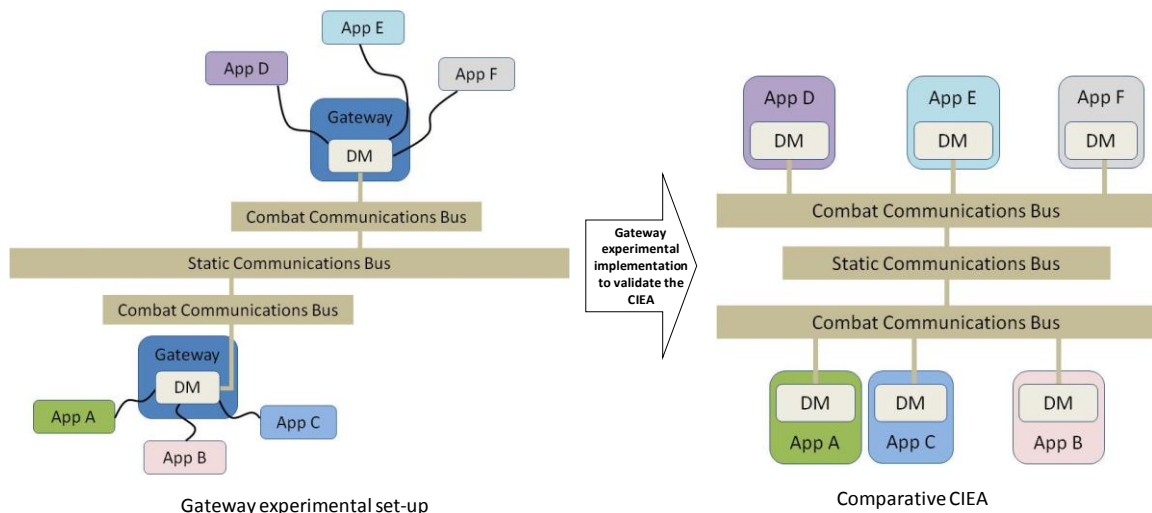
App E

App D

App F

Gateway

DM

Combat Communications Bus

Static Communications Bus

Combat Communications Bus

Gateway

DM

App A

App C

App B

Gateway experimental set-up

Gateway experimental implementation to validate the CIEA

App D

DM

App E

DM

App F

DM

Combat Communications Bus

Static Communications Bus

Combat Communications Bus

DM

App A

DM

App C

DM

App B

Comparative CIEA